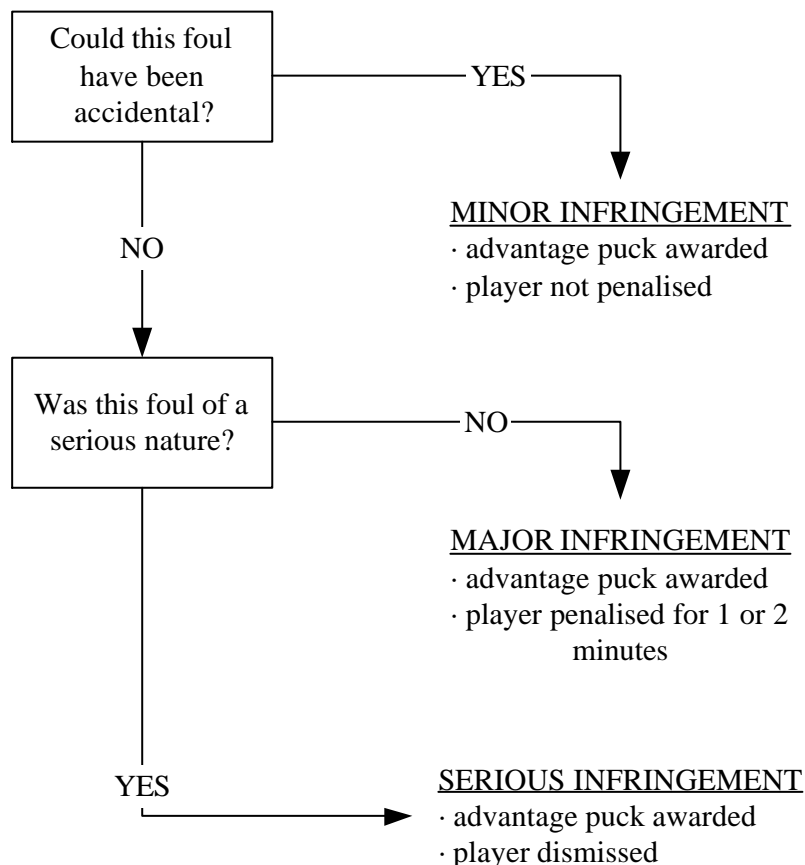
Could this foul have been accidental?

YES

MINOR INFRINGEMENT
· advantage puck awarded
· player not penalised

NO

Was this foul of a serious nature?

NO

MAJOR INFRINGEMENT
· advantage puck awarded
· player penalised for 1 or 2 minutes

YES

SERIOUS INFRINGEMENT
· advantage puck awarded
· player dismissed